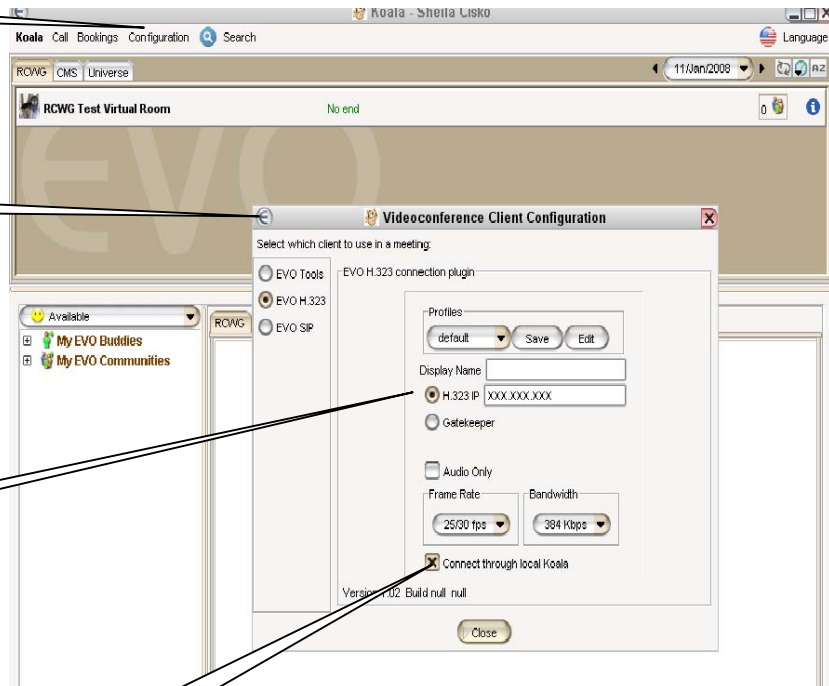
Koala - Sheila Cisko

Koala Call Bookings Configuration Search

Language

RCWG CMS Universe

11/Jan/2008

RCWG Test Virtual Room

No end

0

Videoconference Client Configuration

Select which client to use in a meeting:

EVO Tools

EVO H.323

EVO SIP

EVO H.323 connection plugin

Profiles

default

Save

Edit

Display Name

H.323 IP XXX.XXX.XXX

Gatekeeper

Audio Only

Frame Rate

25/30 fps

Bandwidth

384 Kbps

Connect through local Koala

Version 1.02 Build null null

Close

Available

My EVO Buddies

My EVO Communities

RCWG